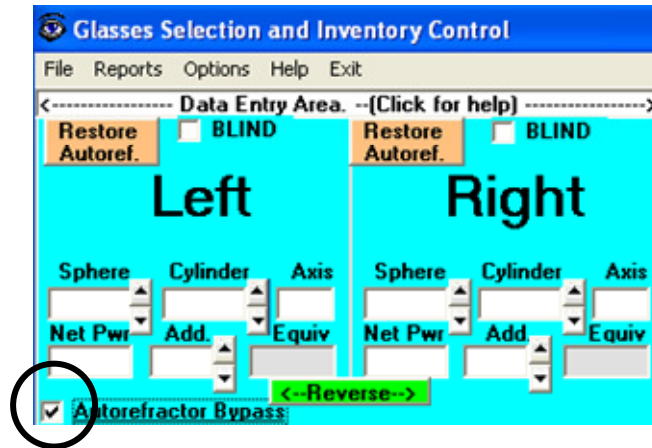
Glasses Selection and Inventory Control

File Reports Options Help Exit

<------------------ Data Entry Area. --(Click for help) ------------------>

Restore Autoref.

BLIND

Left

Sphere Cylinder Axis

Net Pwr Add. Equiv

Restore Autoref.

BLIND

Right

Sphere Cylinder Axis

Net Pwr Add. Equiv

<--Reverse-->

✔ Autorefractor Bypass